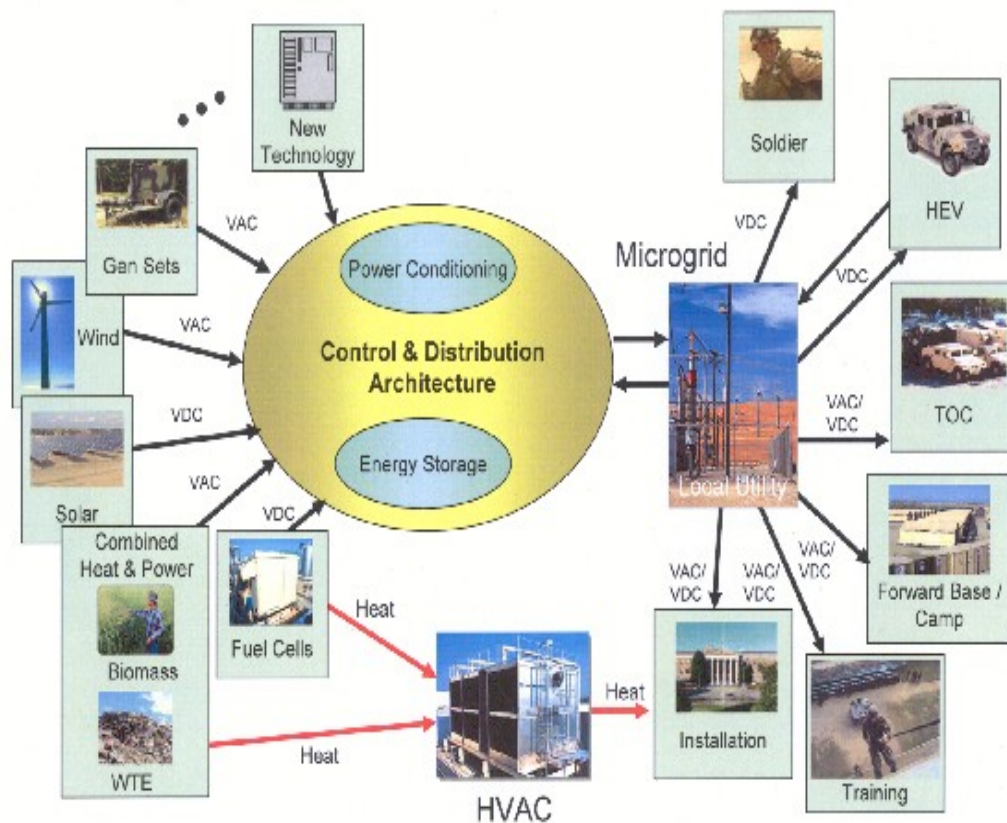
New Technology

Gen Sets

VAC

Wind

VAC

Solar

VDC

VAC

VDC

Combined Heat & Power

Biomass

WTE

Fuel Cells

Power Conditioning

Control & Distribution Architecture

Energy Storage

Heat

Heat

Heat

HVAC

Microgrid

Local Utility

Soldier

VDC

HEV

VDC

TOC

VAC/ VDC

Forward Base / Camp

VAC/ VDC

VAC/ VDC

VAC/ VDC

Installation

Training